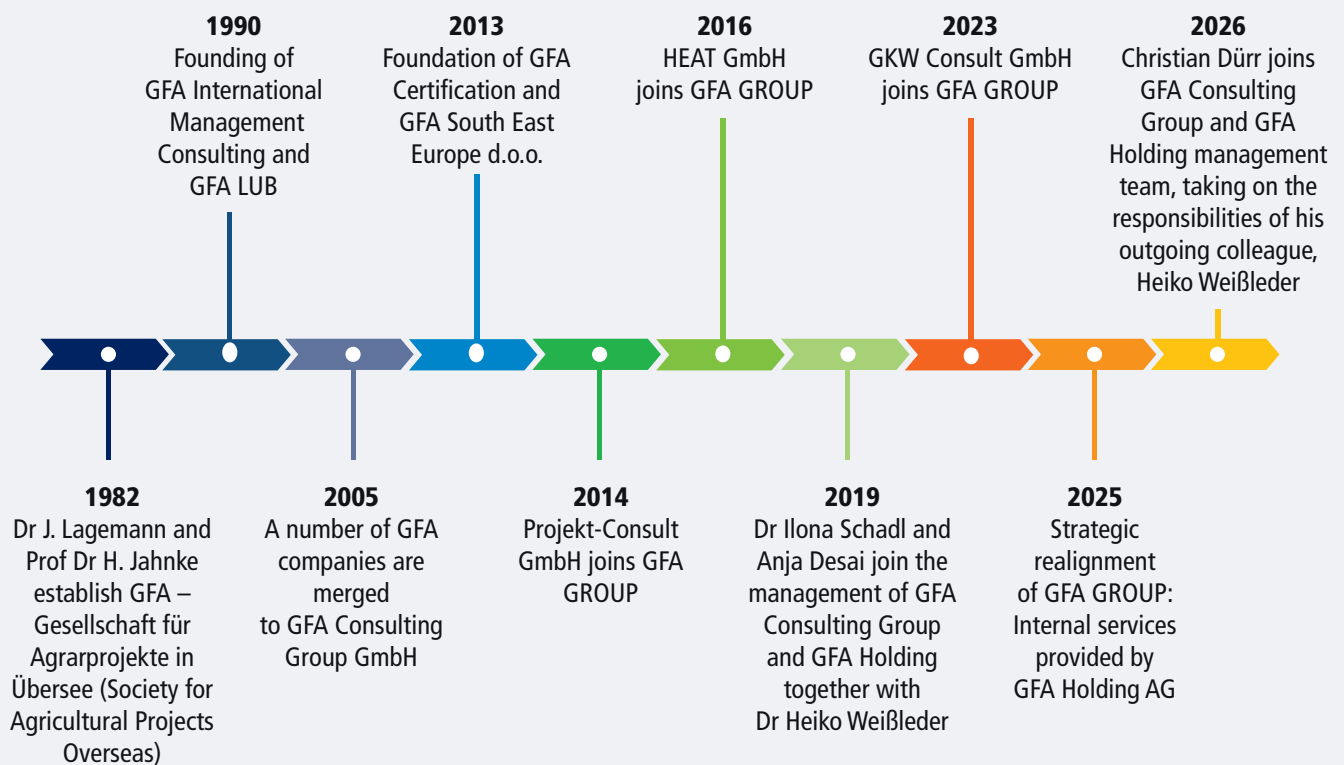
1990
Founding of GFA International Management Consulting and GFA LUB

2013
Foundation of GFA Certification and GFA South East Europe d.o.o.

2016
HEAT GmbH joins GFA GROUP

2023
GKW Consult GmbH joins GFA GROUP

2026
Christian Dürr joins GFA Consulting Group and GFA Holding management team, taking on the responsibilities of his outgoing colleague, Heiko Weißleder

1982
Dr J. Lagemann and Prof Dr H. Jahnke establish GFA – Gesellschaft für Agrarprojekte in Übersee (Society for Agricultural Projects Overseas)

2005
A number of GFA companies are merged to GFA Consulting Group GmbH

2014
Projekt-Consult GmbH joins GFA GROUP

2019
Dr Ilona Schadl and Anja Desai join the management of GFA Consulting Group and GFA Holding together with Dr Heiko Weißleder

2025
Strategic realignment of GFA GROUP: Internal services provided by GFA Holding AG